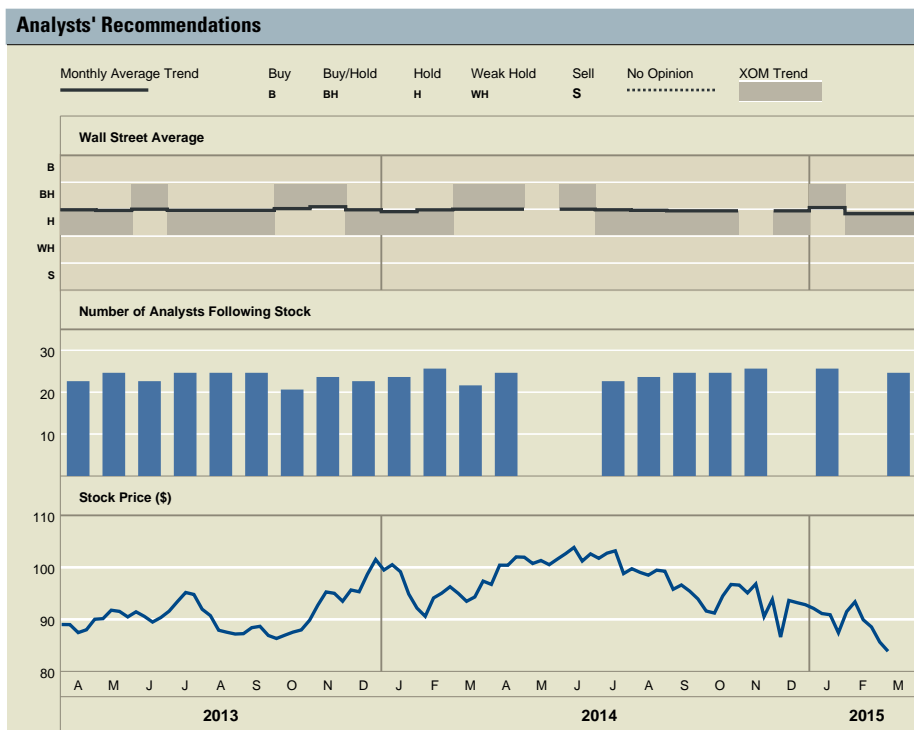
Analysts' Recommendations

Monthly Average Trend

Buy
B

Buy/Hold
BH

Hold
H

Weak Hold
WH

Sell
S

No Opinion

XOM Trend

Wall Street Average

B
BH
H
WH
S

Number of Analysts Following Stock

30
20
10

Stock Price ($)

110
100
90
80

A M J J A S O N D J F M A M J J A S O N D J F M

2013

2014

2015